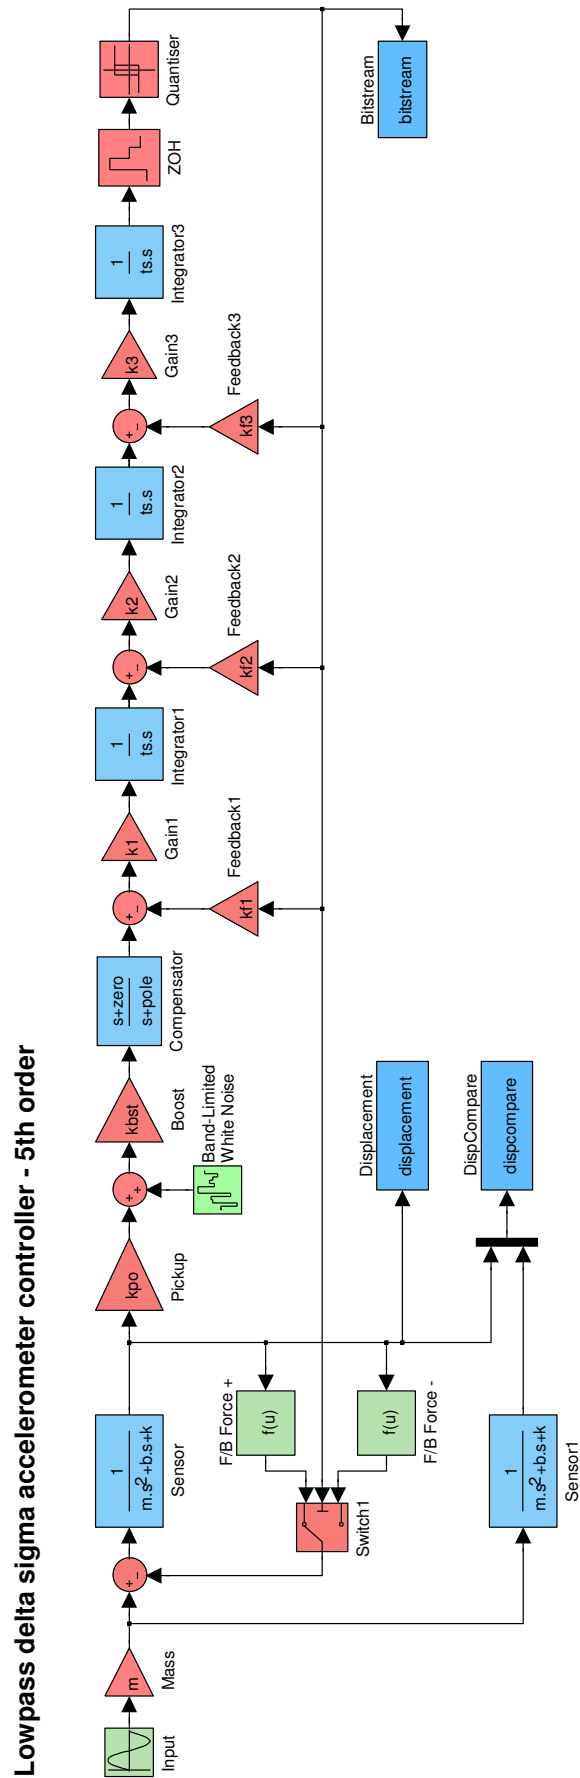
Lowpass delta sigma accelerometer controller - 5th order

Input

m

Mass

+
-

$\frac{1}{m.s^2+b.s+k}$

Sensor

kpo

Pickup

+
+

Band-Limited White Noise

kbst

Boost

$\frac{s+zero}{s+pole}$

Compensator

+
-

k1

Gain1

$\frac{1}{ts.s}$

Integrator1

+
-

k2

Gain2

$\frac{1}{ts.s}$

Integrator2

+
-

k3

Gain3

$\frac{1}{ts.s}$

Integrator3

ZOH

Quantiser

kf1

Feedback1

kf2

Feedback2

kf3

Feedback3

Bitstream

bitstream

F/B Force +

f(u)

f(u)

F/B Force -

Switch1

Displacement

displacement

DispCompare

dispcompare

$\frac{1}{m.s^2+b.s+k}$

Sensor1